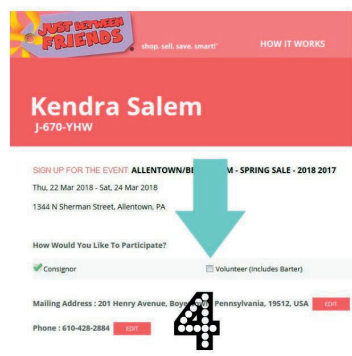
JUST BETWEEN FRIENDS shop. sell. save. smart!

HOW IT WORKS

Kendra Salem
J-670-YHW

SIGN UP FOR THE EVENT: ALLENTOWN/BE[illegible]M - SPRING SALE - 2018 2017

Thu, 22 Mar 2018 - Sat, 24 Mar 2018

1344 N Sherman Street, Allentown, PA

How Would You Like To Participate?

✔ Consignor

Volunteer (includes Barter)

Mailing Address : 201 Henry Avenue, Boy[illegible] Pennsylvania, 19512, USA EDIT

Phone : 610-428-2884 EDIT

4